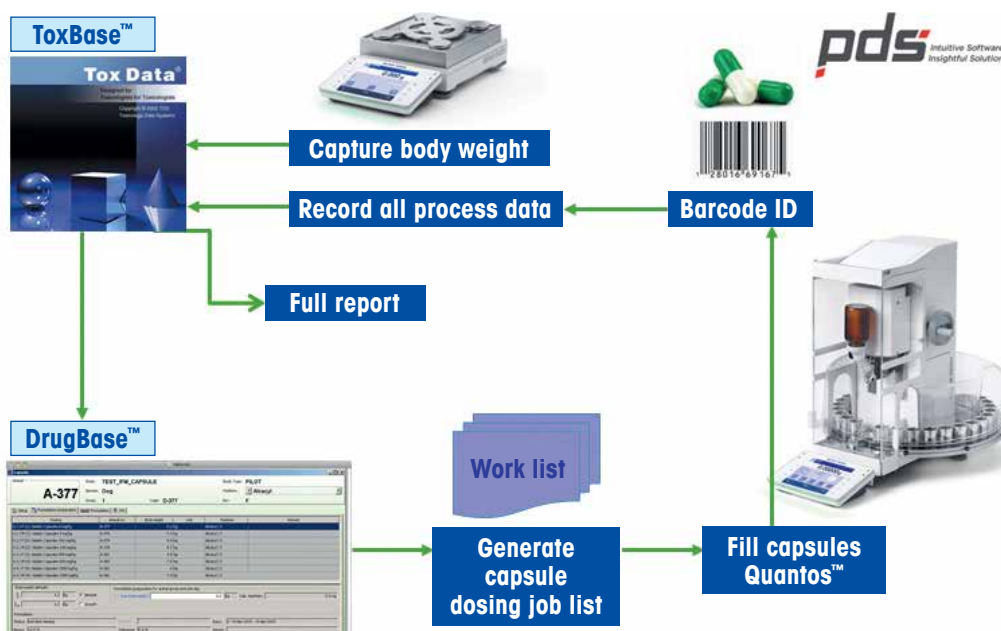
ToxBase™

Tox Data®

Designed for Toxicologists by Toxicologists

Copyright © 2004-2014 Toxicology Data Systems

pds Intuitive Software Insightful Solutions

Capture body weight

Record all process data

Barcode ID

1 28016 69167 1

Full report

DrugBase™

A-377

Work list

Generate capsule dosing job list

Fill capsules Quantos™